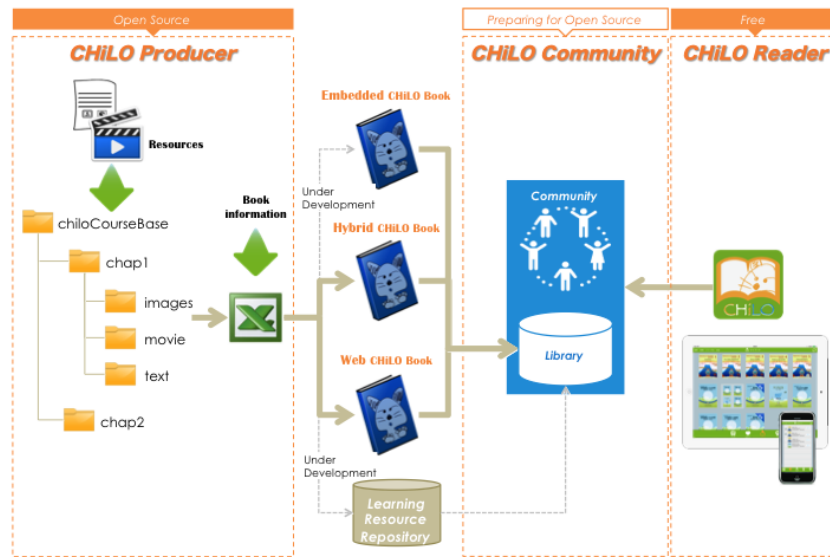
Open Source

CHiLO Producer

Resources

chiloCourseBase

chap1

images

movie

text

chap2

Book information

Embedded CHiLO Book

Under Development

Hybrid CHiLO Book

Web CHiLO Book

Under Development

Learning Resource Repository

Preparing for Open Source

CHiLO Community

Community

Library

Free

CHiLO Reader

CHiLO